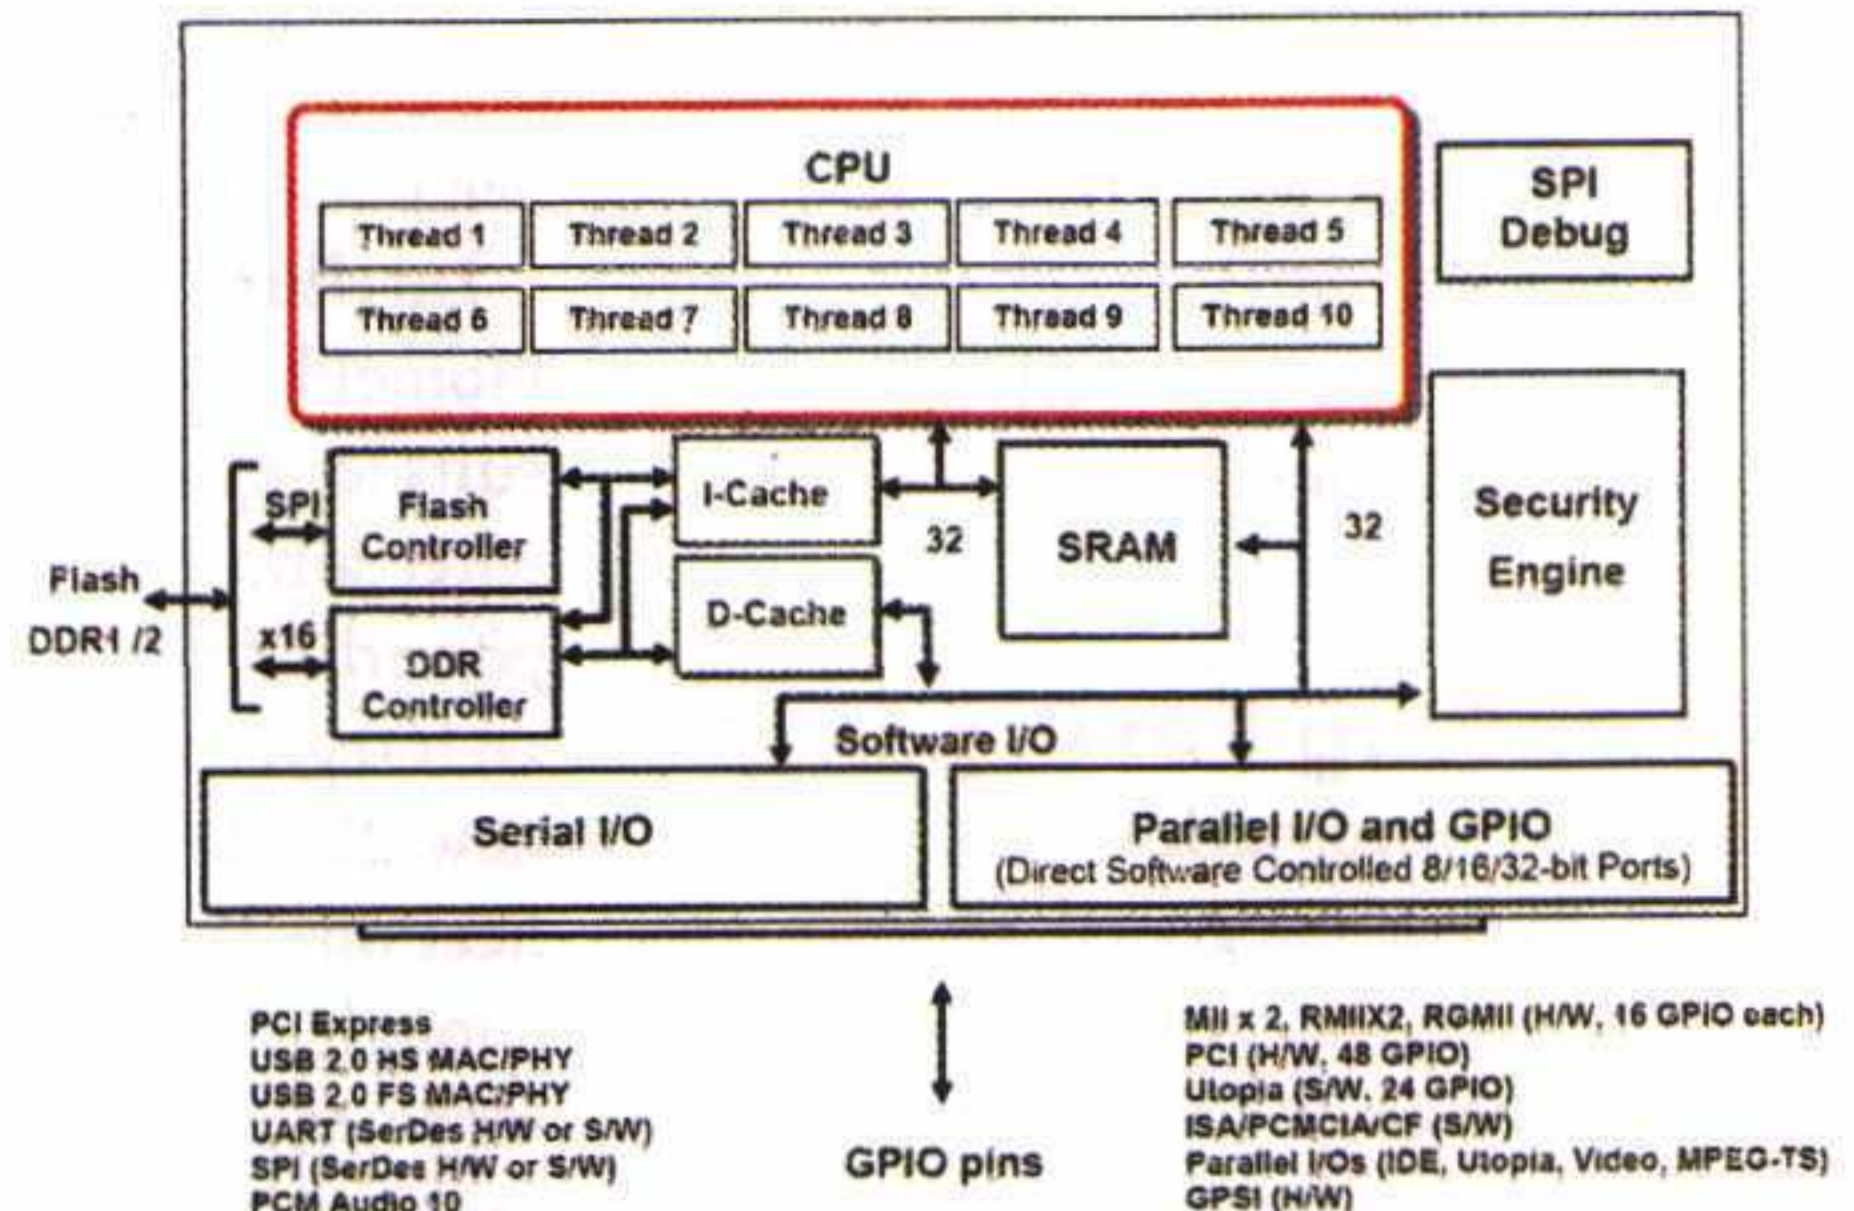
CPU

Thread 1
Thread 2
Thread 3
Thread 4
Thread 5
Thread 6
Thread 7
Thread 8
Thread 9
Thread 10

SPI Debug

Flash DDR1 /2

SPI

x16

Flash Controller

DDR Controller

I-Cache

D-Cache

32

SRAM

32

Security Engine

Software I/O

Serial I/O

Parallel I/O and GPIO
(Direct Software Controlled 8/16/32-bit Ports)

PCI Express
USB 2.0 HS MAC/PHY
USB 2.0 FS MAC/PHY
UART (SerDes H/W or S/W)
SPI (SerDes H/W or S/W)
PCM Audio 10

GPIO pins

MII x 2, RMIIX2, RGMII (H/W, 16 GPIO each)
PCI (H/W, 48 GPIO)
Utopia (S/W, 24 GPIO)
ISA/PCMCIA/CF (S/W)
Parallel I/Os (IDE, Utopia, Video, MPEG-TS)
GPSI (H/W)